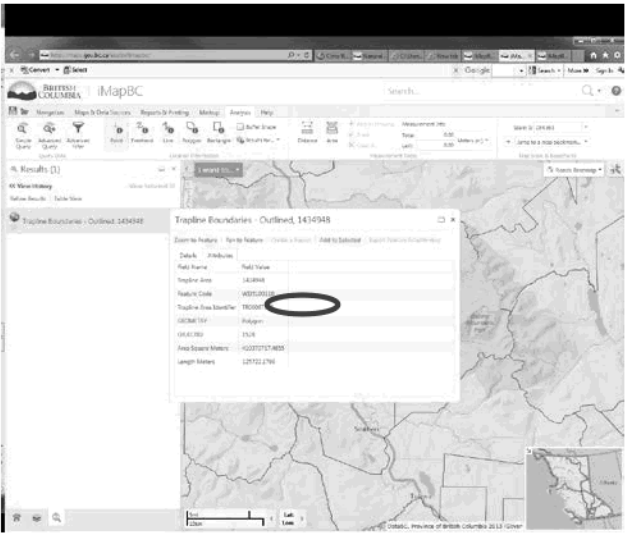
Convert Select

BRITISH COLUMBIA iMapBC

Search...

Navigation Maps & Data Sources Reports & Printing Markup Analysis Help

Results (1)

View History

Refine Results Table View

Trapline Boundaries - Outlined, 1434948

Trapline Boundaries - Outlined, 1434948

Zoom to Feature Pan to Feature Create a Report Add to Selected

Details Attributes

| Field Name | Field Value |
|---|---|
| Trapline Area | 1434948 |
| Feature Code | WE05000100 |
| Trapline Area Identifier | TR0 |
| GEOMETRY | Polygon |
| OBJECTID | 1526 |
| Area Square Meters | 410372717.4655 |
| Length Meters | 125722.2766 |

DataBC, Province of British Columbia 2013 | Cover